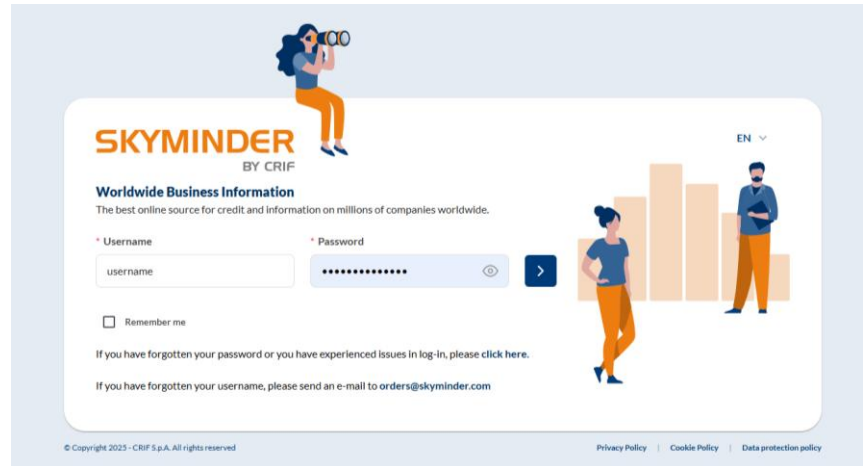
SKYMINDER
BY CRIF

EN

Worldwide Business Information
The best online source for credit and information on millions of companies worldwide.

* Username
username

* Password
••••••••••••••

Remember me

If you have forgotten your password or you have experienced issues in log-in, please click here.

If you have forgotten your username, please send an e-mail to orders@skyminder.com

© Copyright 2025 - CRIF S.p.A. All rights reserved

Privacy Policy | Cookie Policy | Data protection policy